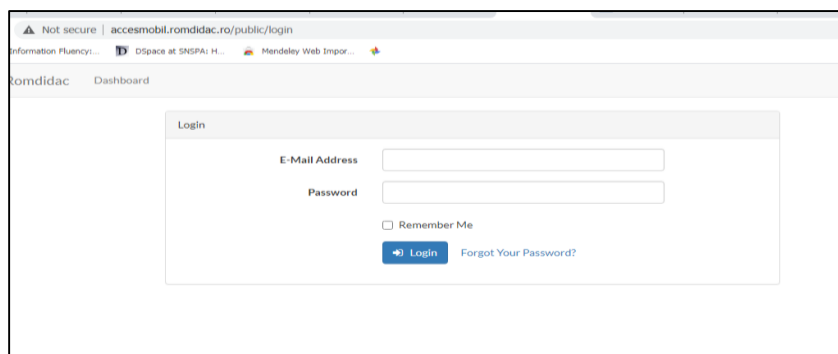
Not secure | accesmobil.romdidac.ro/public/login

Information Fluency:... DSpace at SNSPA: H... Mendeley Web Impor...

Romdidac Dashboard

Login

E-Mail Address

Password

Remember Me

Login Forgot Your Password?